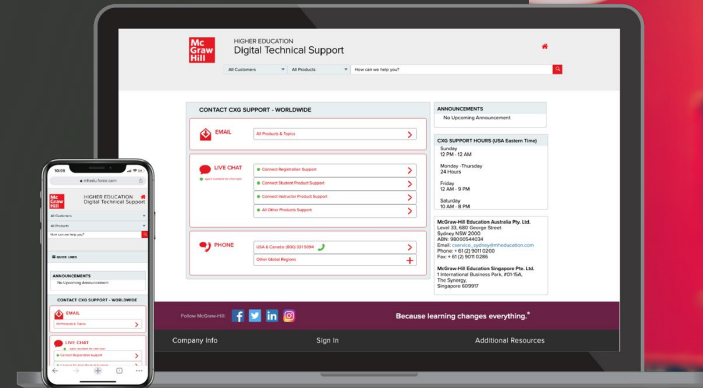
Mc Graw Hill

HIGHER EDUCATION
Digital Technical Support

All Customers
All Products
How can we help you?

CONTACT CXG SUPPORT - WORLDWIDE

EMAIL
All Products & Topics

LIVE CHAT
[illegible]
Connect Registration Support
Connect Student Product Support
Connect Instructor Product Support
All Other Products Support

PHONE
USA & Canada: (800) 331-5094
Other Global Regions

ANNOUNCEMENTS
No Upcoming Announcement

CXG SUPPORT HOURS (USA Eastern Time)
Sunday
12 PM - 12 AM

Monday -Thursday
24 Hours

Friday
12 AM - 9 PM

Saturday
10 AM - 8 PM

McGraw-Hill Education Australia Pty. Ltd.
Level 33, 680 George Street
Sydney NSW 2000
ABN: 98000544034
Email: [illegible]@mheducation.com
Phone: + 61 (2) 9011 0200
Fax: + 61 (2) 9011 0286

McGraw-Hill Education Singapore Pte. Ltd.
1 International Business Park, #01-15A,
The Synergy,
Singapore 609917

Follow McGraw-Hill:

Because learning changes everything.®

Company Info
Sign In
Additional Resources

10:05
mheducation.com

HIGHER EDUCATION
Digital Technical Support

All Customers
All Products
How can we help you?

MORE LINKS

ANNOUNCEMENTS
No Upcoming Announcement

CONTACT CXG SUPPORT - WORLDWIDE

EMAIL
All Products & Topics

LIVE CHAT
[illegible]
Connect Registration Support
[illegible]